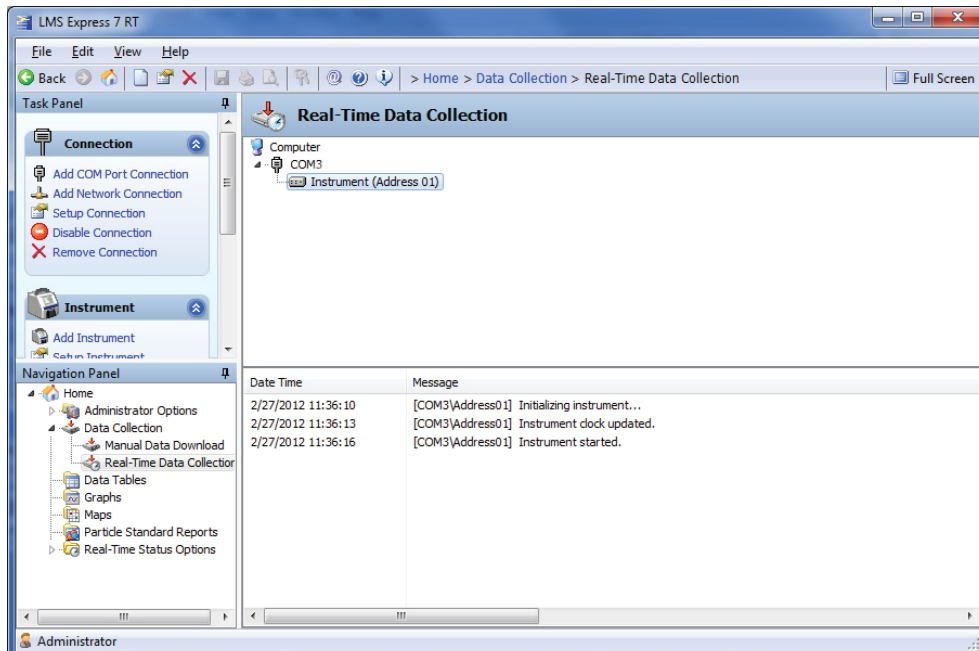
LMS Express 7 RT

File Edit View Help

Back > Home > Data Collection > Real-Time Data Collection Full Screen

Task Panel

Connection

Add COM Port Connection
Add Network Connection
Setup Connection
Disable Connection
Remove Connection

Instrument

Add Instrument
Setup Instrument

Real-Time Data Collection

Computer
COM3
Instrument (Address 01)

Navigation Panel

Home
Administrator Options
Data Collection
Manual Data Download
Real-Time Data Collectior
Data Tables
Graphs
Maps
Particle Standard Reports
Real-Time Status Options

| Date Time | Message |
|---|---|
| 2/27/2012 11:36:10 | [COM3\Address01] Initializing instrument... |
| 2/27/2012 11:36:13 | [COM3\Address01] Instrument clock updated. |
| 2/27/2012 11:36:16 | [COM3\Address01] Instrument started. |

Administrator